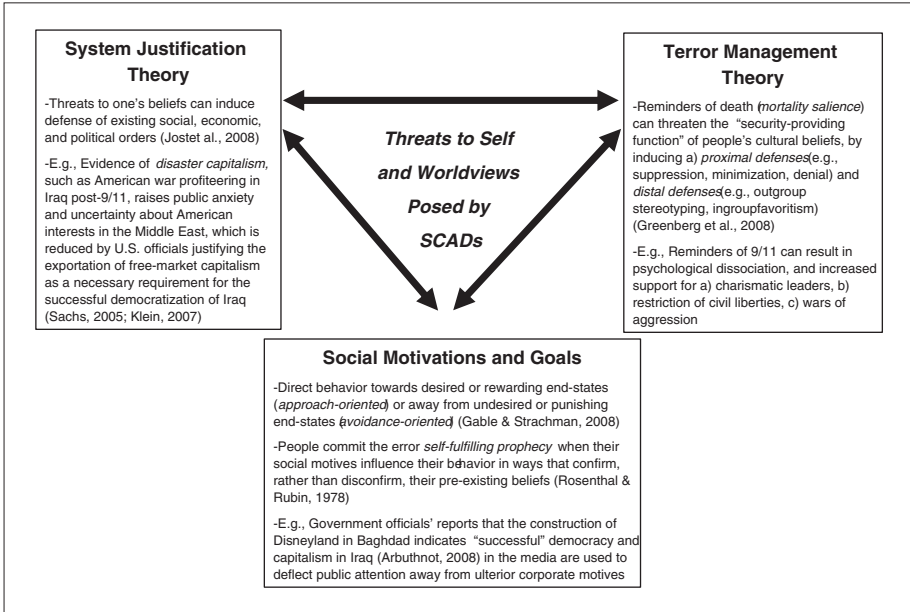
System Justification Theory

-Threats to one's beliefs can induce defense of existing social, economic, and political orders (Jostet al., 2008)

-E.g., Evidence of *disaster capitalism*, such as American war profiteering in Iraq post-9/11, raises public anxiety and uncertainty about American interests in the Middle East, which is reduced by U.S. officials justifying the exportation of free-market capitalism as a necessary requirement for the successful democratization of Iraq (Sachs, 2005; Klein, 2007)

Threats to Self and Worldviews Posed by SCADs

Terror Management Theory

-Reminders of death (*mortality salience*) can threaten the "security-providing function" of people's cultural beliefs, by inducing a) *proximal defenses*(e.g., suppression, minimization, denial) and *distal defenses*(e.g., outgroup stereotyping, ingroupfavoritism) (Greenberg et al., 2008)

-E.g., Reminders of 9/11 can result in psychological dissociation, and increased support for a) charismatic leaders, b) restriction of civil liberties, c) wars of aggression

Social Motivations and Goals

-Direct behavior towards desired or rewarding end-states (*approach-oriented*) or away from undesired or punishing end-states (*avoidance-oriented*) (Gable & Strachman, 2008)

-People commit the error *self-fulfilling prophecy* when their social motives influence their behavior in ways that confirm, rather than disconfirm, their pre-existing beliefs (Rosenthal & Rubin, 1978)

-E.g., Government officials' reports that the construction of Disneyland in Baghdad indicates "successful" democracy and capitalism in Iraq (Arbuthnot, 2008) in the media are used to deflect public attention away from ulterior corporate motives